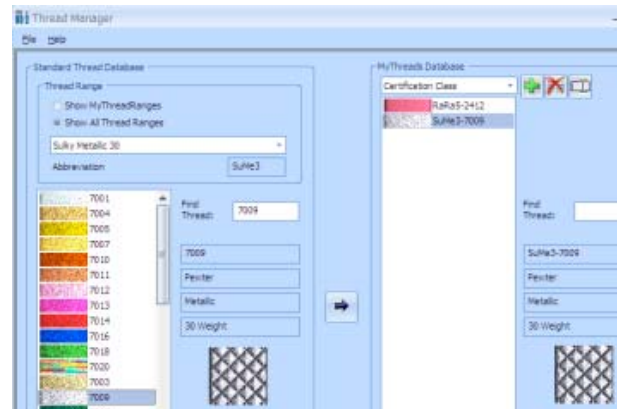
Thread Manager

File Help

Standard Thread Database

Thread Range

Show MyThreadRanges

Show All Thread Ranges

Sulky Metallic 30

Abbreviation SuMe3

7001
7004
7005
7007
7010
7011
7012
7013
7014
7016
7018
7020
7003
7009

Find Thread: 7009

7009

Pewter

Metallic

30 Weight

MyThreads Database

Certification Class

RaRaS-2412

SuMe3-7009

Find Thread:

SuMe3-7009

Pewter

Metallic

30 Weight